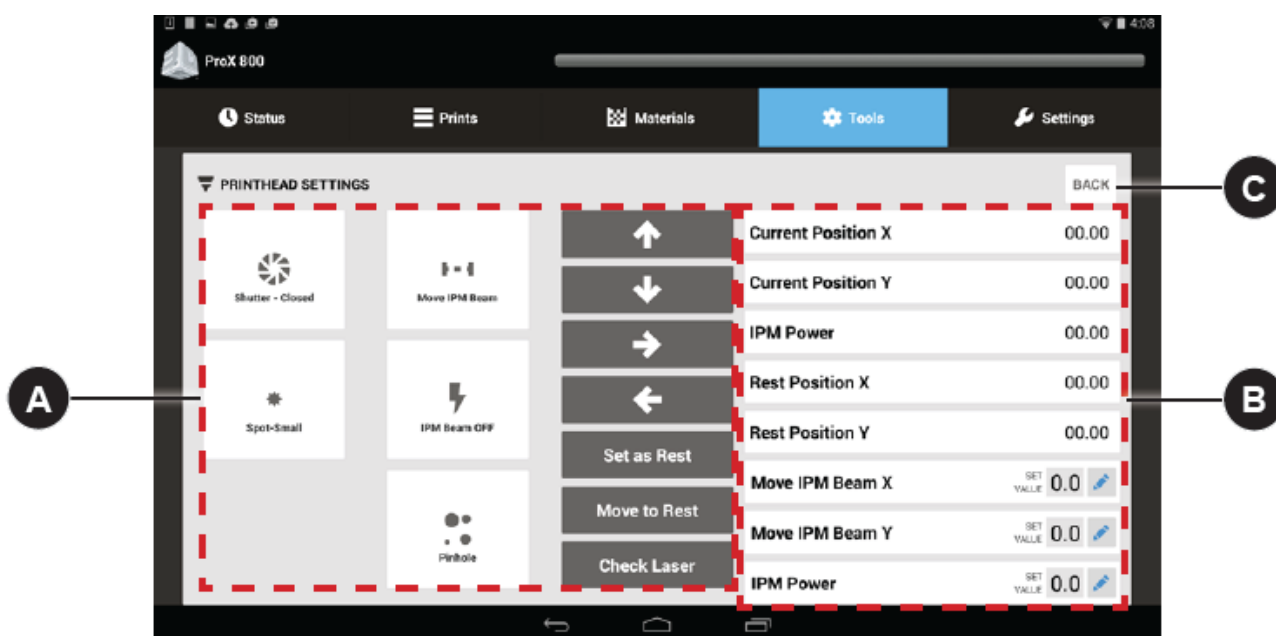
4:08

ProX 800

Status
Prints
Materials
Tools
Settings

PRINTHEAD SETTINGS

BACK

C

Shutter - Closed
Move IPM Beam
Spot-Small
IPM Beam OFF
Pinhole

Set as Rest
Move to Rest
Check Laser

| Current Position X | 00.00 |
|---|---|
| Current Position Y | 00.00 |
| IPM Power | 00.00 |
| Rest Position X | 00.00 |
| Rest Position Y | 00.00 |
| Move IPM Beam X | SET VALUE 0.0 |
| Move IPM Beam Y | SET VALUE 0.0 |
| IPM Power | SET VALUE 0.0 |

A

B